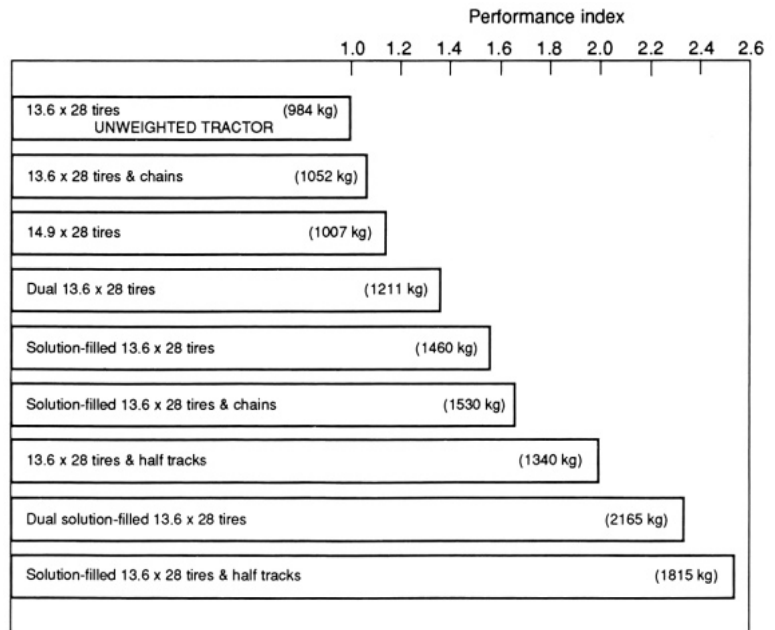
Performance index

1.0 1.2 1.4 1.6 1.8 2.0 2.2 2.4 2.6

13.6 x 28 tires (984 kg)
UNWEIGHTED TRACTOR

13.6 x 28 tires & chains (1052 kg)

14.9 x 28 tires (1007 kg)

Dual 13.6 x 28 tires (1211 kg)

Solution-filled 13.6 x 28 tires (1460 kg)

Solution-filled 13.6 x 28 tires & chains (1530 kg)

13.6 x 28 tires & half tracks (1340 kg)

Dual solution-filled 13.6 x 28 tires (2165 kg)

Solution-filled 13.6 x 28 tires & half tracks (1815 kg)